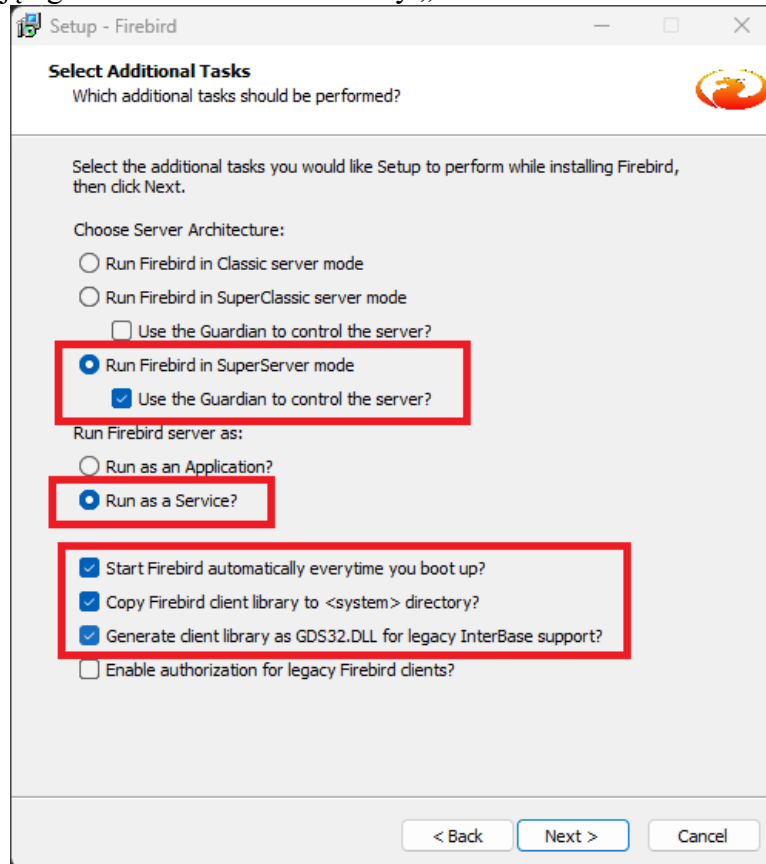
Setup - Firebird

Select Additional Tasks
Which additional tasks should be performed?

Select the additional tasks you would like Setup to perform while installing Firebird, then click Next.

Choose Server Architecture:

Run Firebird in Classic server mode

Run Firebird in SuperClassic server mode

Use the Guardian to control the server?

Run Firebird in SuperServer mode

Use the Guardian to control the server?

Run Firebird server as:

Run as an Application?

Run as a Service?

Start Firebird automatically everytime you boot up?

Copy Firebird client library to <system> directory?

Generate client library as GDS32.DLL for legacy InterBase support?

Enable authorization for legacy Firebird clients?

< Back
Next >
Cancel